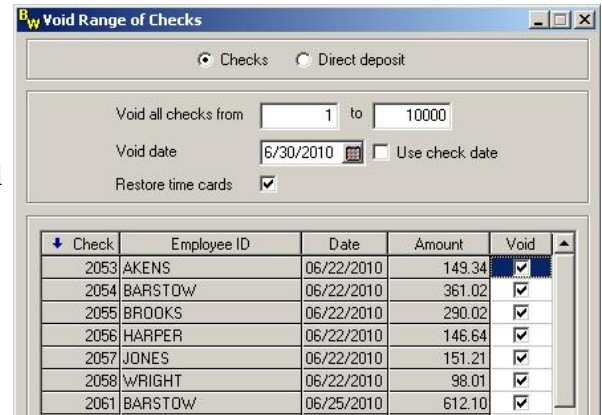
Void Range of Checks

Checks Direct deposit

Void all checks from 1 to 10000

Void date 6/30/2010 Use check date

Restore time cards

| Check | Employee ID | Date | Amount | Void |
|---|---|---|---|---|
| 2053 | AKENS | 06/22/2010 | 149.34 | ☑ |
| 2054 | BARSTOW | 06/22/2010 | 361.02 | ☑ |
| 2055 | BROOKS | 06/22/2010 | 290.02 | ☑ |
| 2056 | HARPER | 06/22/2010 | 146.64 | ☑ |
| 2057 | JONES | 06/22/2010 | 151.21 | ☑ |
| 2058 | WRIGHT | 06/22/2010 | 98.01 | ☑ |
| 2061 | BARSTOW | 06/25/2010 | 612.10 | ☑ |